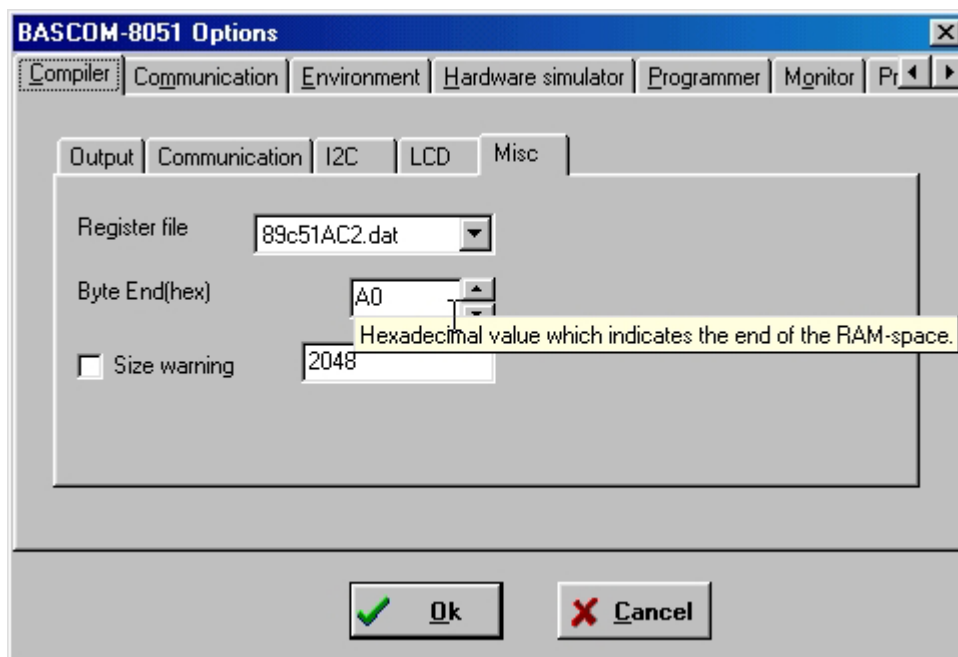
BASCOM-8051 Options

Compiler | Communication | Environment | Hardware simulator | Programmer | Monitor | Pr

Output | Communication | I2C | LCD | Misc

Register file 89c51AC2.dat

Byte End(hex) A0

Hexadecimal value which indicates the end of the RAM-space.

Size warning 2048

Ok

Cancel